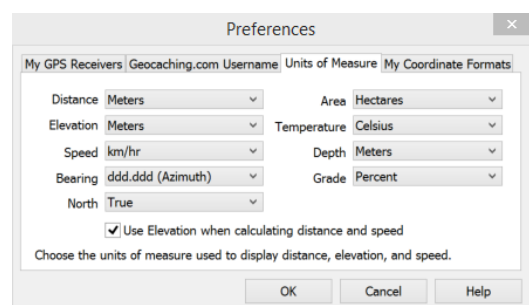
Preferences

My GPS Receivers | Geocaching.com Username | Units of Measure | My Coordinate Formats

Distance Meters
Elevation Meters
Speed km/hr
Bearing ddd.ddd (Azimuth)
North True

Area Hectares
Temperature Celsius
Depth Meters
Grade Percent

Use Elevation when calculating distance and speed

Choose the units of measure used to display distance, elevation, and speed.

OK | Cancel | Help